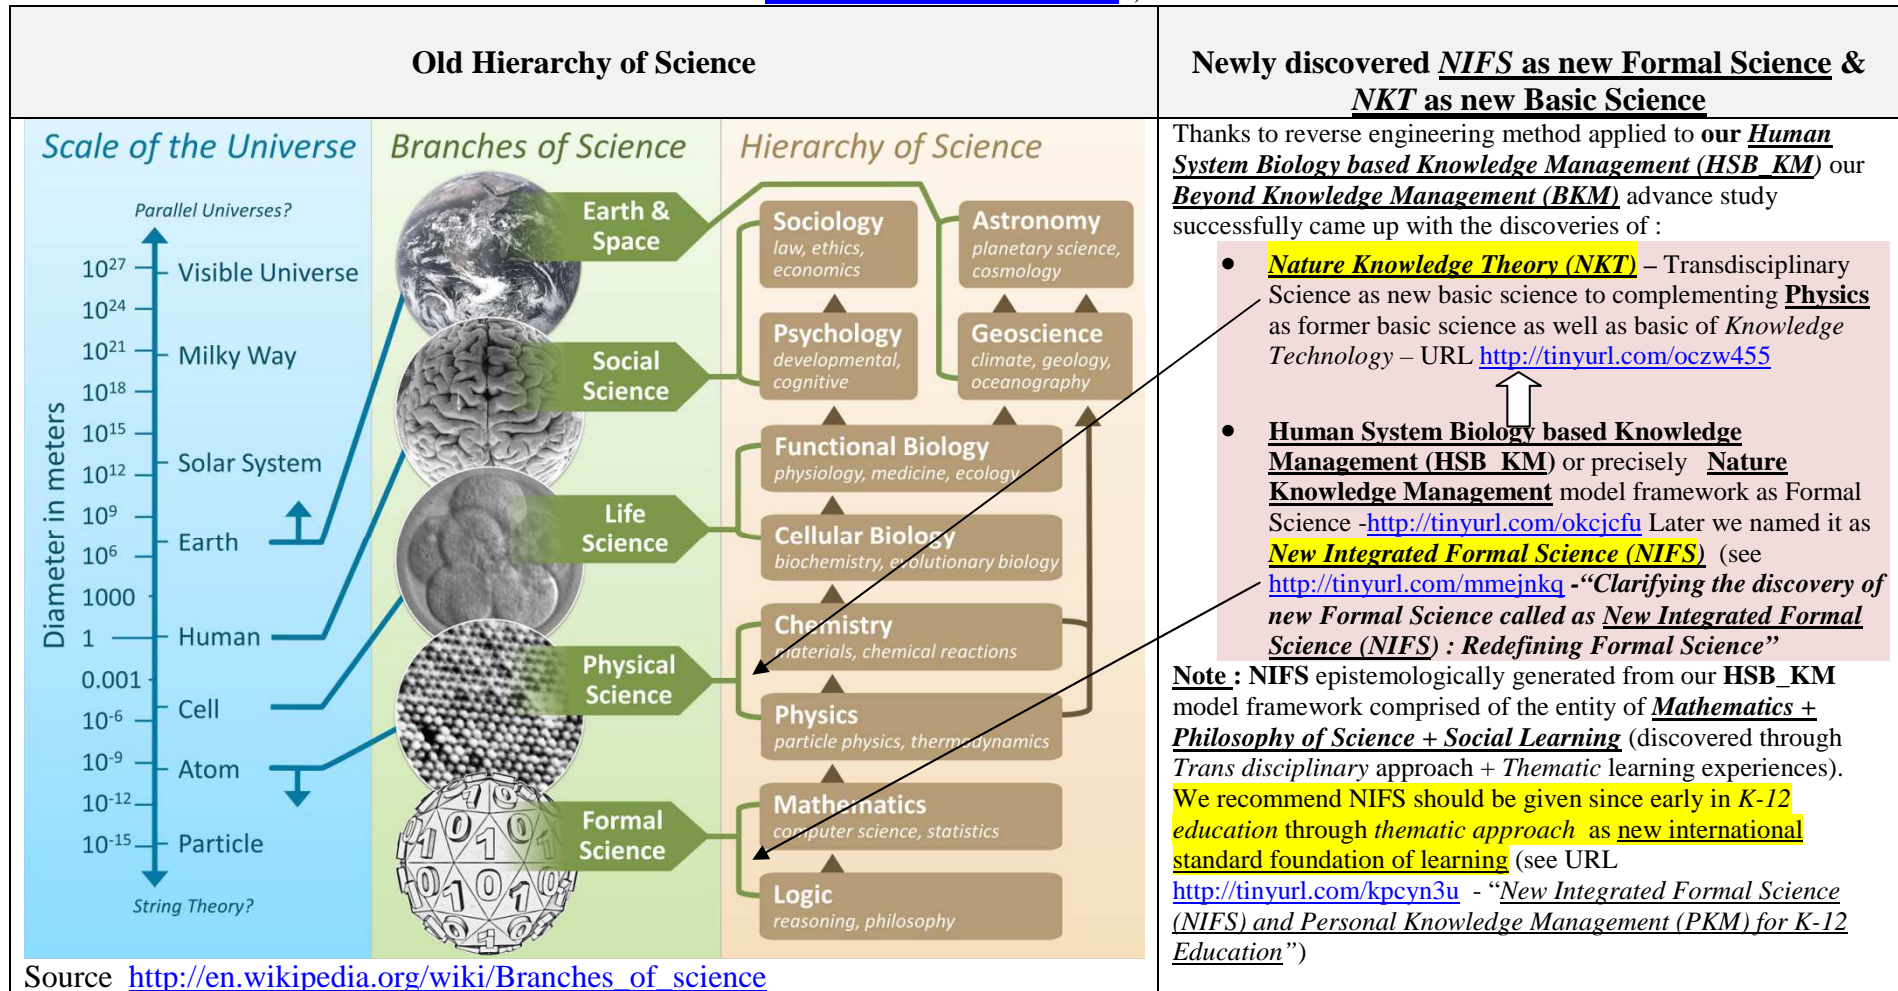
| Old Hierarchy of Science | Newly discovered ***NIFS* as new Formal Science** & ***NKT* as new Basic Science** |
|---|---|
| Scale of the Universe<br>Parallel Universes?<br>$10^{27}$ Visible Universe<br>$10^{24}$<br>$10^{21}$ Milky Way<br>$10^{18}$<br>$10^{15}$<br>$10^{12}$ Solar System<br>$10^{9}$<br>$10^{6}$ Earth<br>1000<br>1 Human<br>0.001<br>$10^{-6}$ Cell<br>$10^{-9}$ Atom<br>$10^{-12}$<br>$10^{-15}$ Particle<br>String Theory?<br>Diameter in meters<br><br>Branches of Science<br>Earth & Space<br>Social Science<br>Life Science<br>Physical Science<br>Formal Science<br><br>Hierarchy of Science<br>Sociology law, ethics, economics<br>Astronomy planetary science, cosmology<br>Psychology developmental, cognitive<br>Geoscience climate, geology, oceanography<br>Functional Biology physiology, medicine, ecology<br>Cellular Biology biochemistry, evolutionary biology<br>Chemistry materials, chemical reactions<br>Physics particle physics, thermodynamics<br>Mathematics computer science, statistics<br>Logic reasoning, philosophy<br><br>Source http://en.wikipedia.org/wiki/Branches_of_science | Thanks to reverse engineering method applied to **our *Human System Biology based Knowledge Management (HSB_KM)*** our ***Beyond Knowledge Management (BKM)*** advance study successfully came up with the discoveries of :<br>• ***Nature Knowledge Theory (NKT)*** – Transdisciplinary Science as new basic science to complementing **Physics** as former basic science as well as basic of *Knowledge Technology* – URL http://tinyurl.com/oczw455<br>• **Human System Biology based Knowledge Management (HSB_KM)** or precisely **Nature Knowledge Management** model framework as Formal Science -http://tinyurl.com/okcjcfu Later we named it as ***New Integrated Formal Science (NIFS)*** (see http://tinyurl.com/mmejnkq ***-"Clarifying the discovery of new Formal Science called as New Integrated Formal Science (NIFS) : Redefining Formal Science"***<br>**Note : NIFS** epistemologically generated from our **HSB_KM** model framework comprised of the entity of ***Mathematics + Philosophy of Science + Social Learning*** (discovered through *Trans disciplinary* approach + *Thematic* learning experiences). We recommend NIFS should be given since early in *K-12 education* through *thematic approach* as new international standard foundation of learning (see URL http://tinyurl.com/kpcyn3u - "*New Integrated Formal Science (NIFS) and Personal Knowledge Management (PKM) for K-12 Education*") |